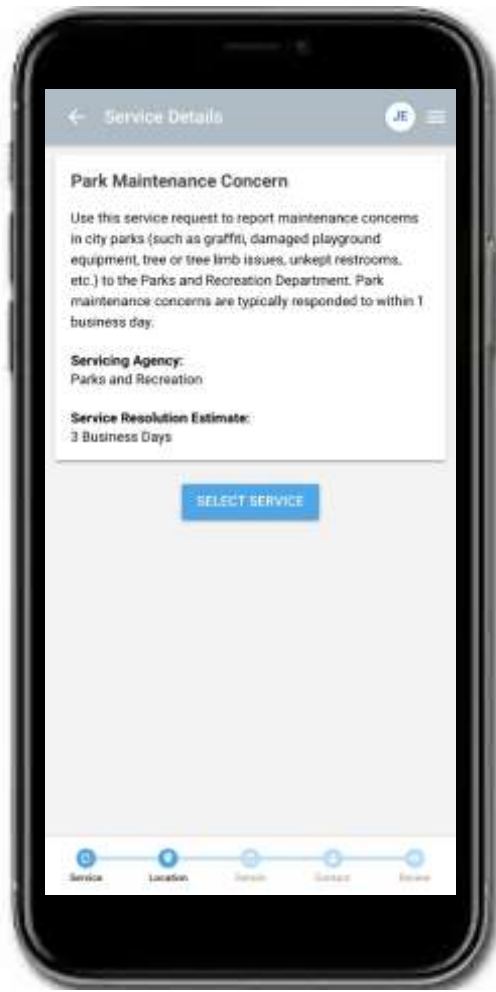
Service Details

JE

Park Maintenance Concern

Use this service request to report maintenance concerns in city parks (such as graffiti, damaged playground equipment, tree or tree limb issues, unkept restrooms, etc.) to the Parks and Recreation Department. Park maintenance concerns are typically responded to within 1 business day.

Servicing Agency:
Parks and Recreation

Service Resolution Estimate:
3 Business Days

SELECT SERVICE

Service Location Details Contact Review